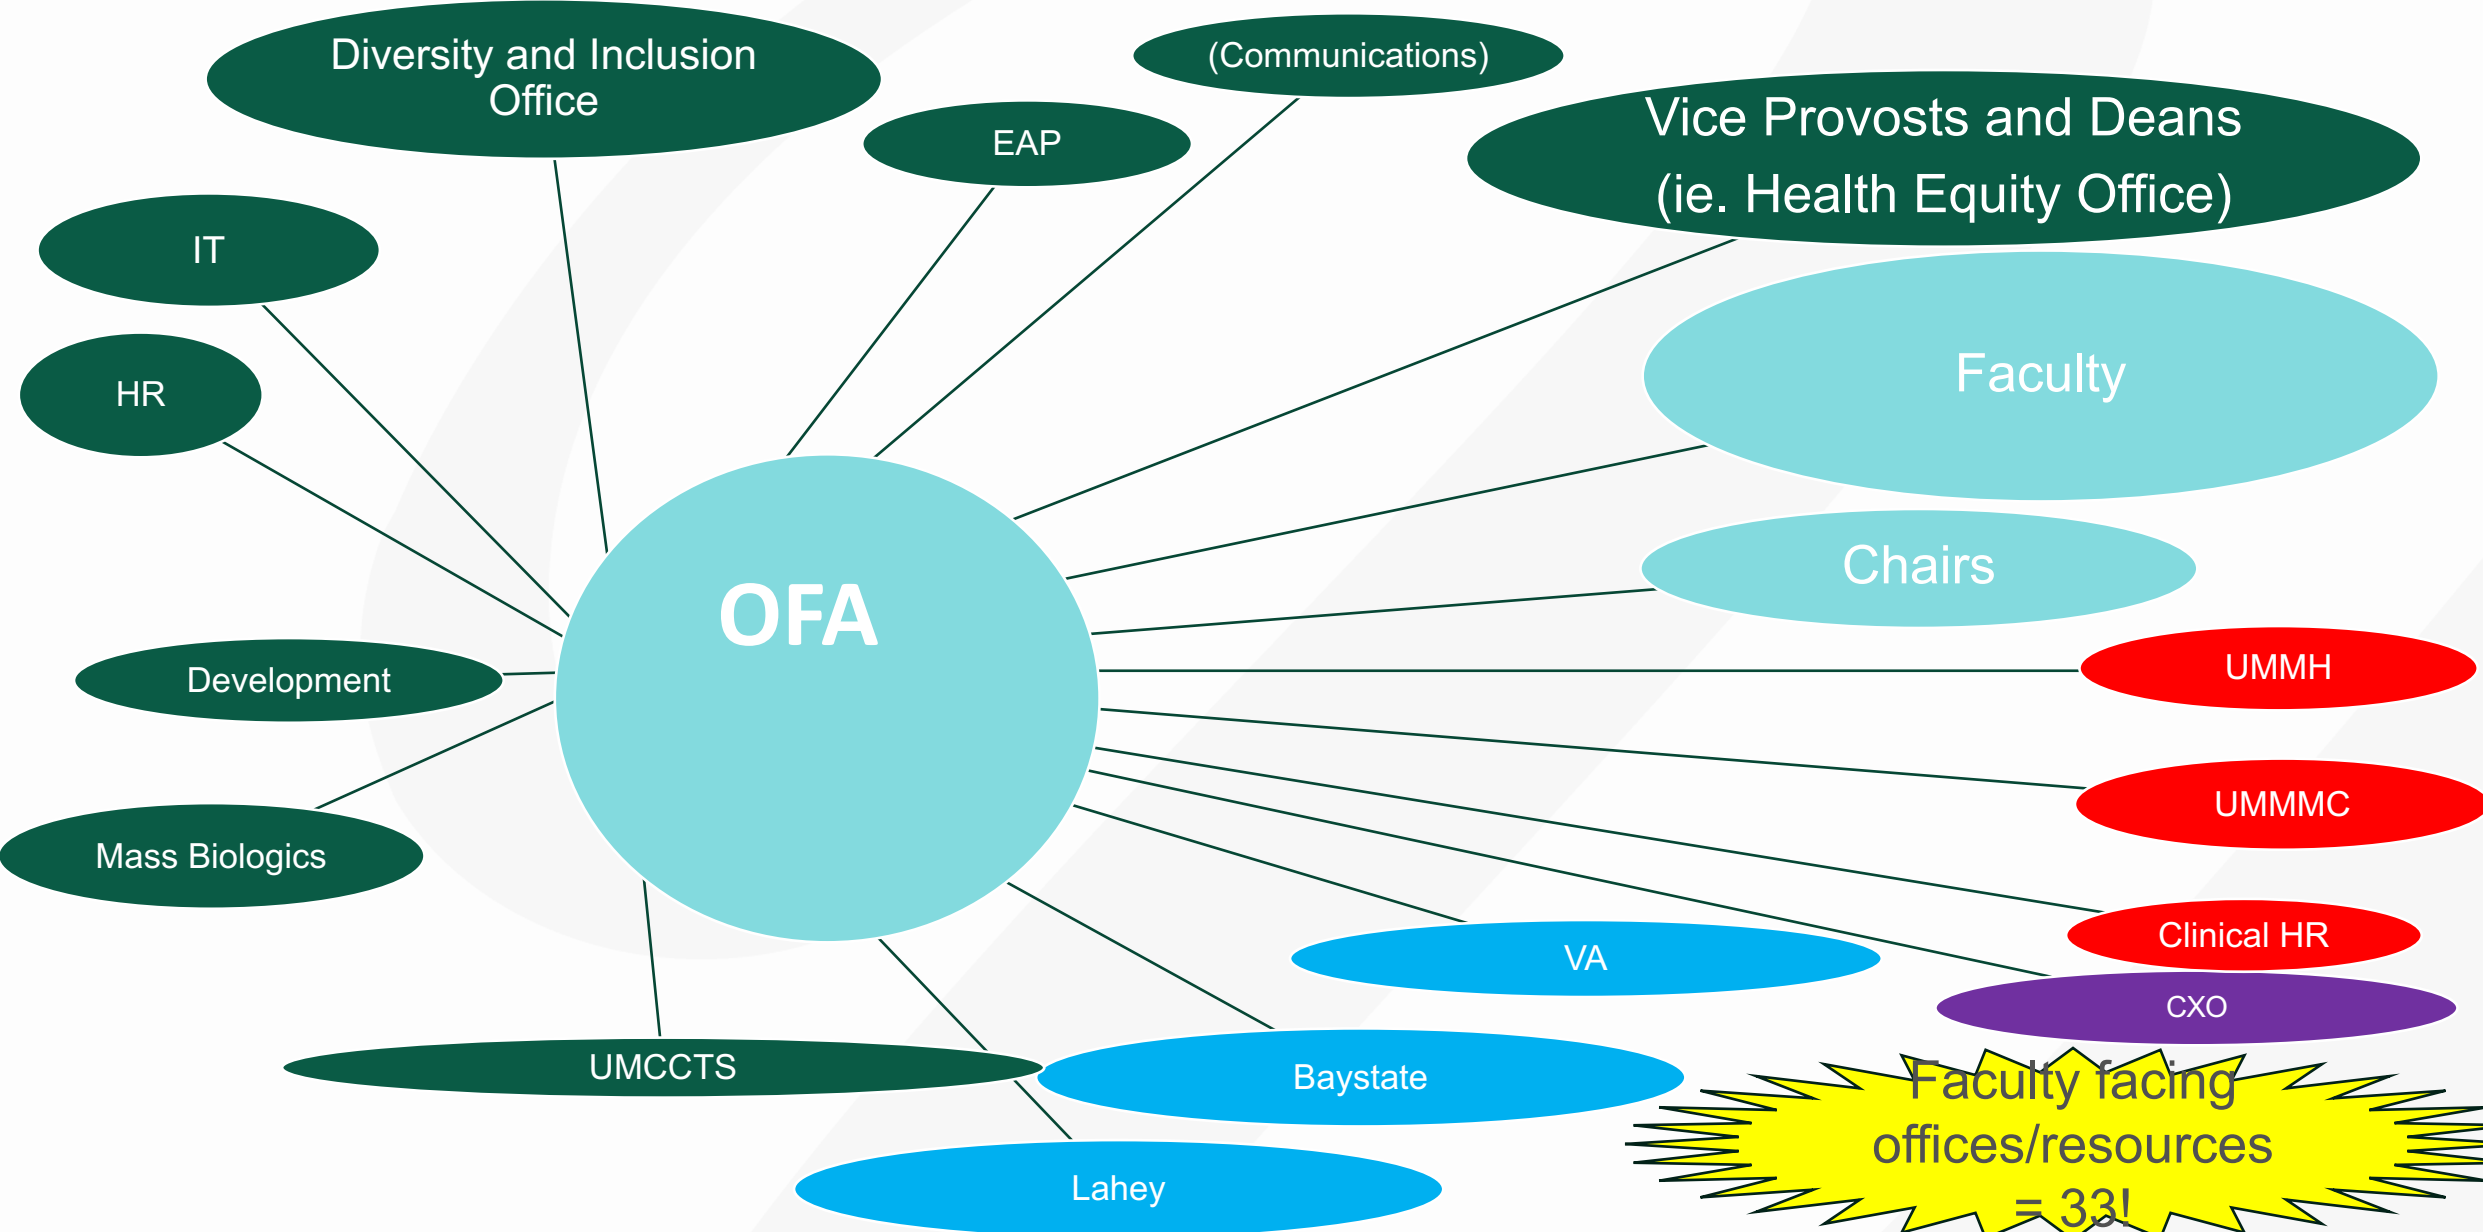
Diversity and Inclusion Office

(Communications)

EAP

Vice Provosts and Deans (ie. Health Equity Office)

IT

HR

Faculty

Chairs

OFA

Development

UMMH

Mass Biologics

UMMMC

Clinical HR

VA

CXO

UMCCTS

Baystate

Lahey

Faculty facing offices/resources = 33!